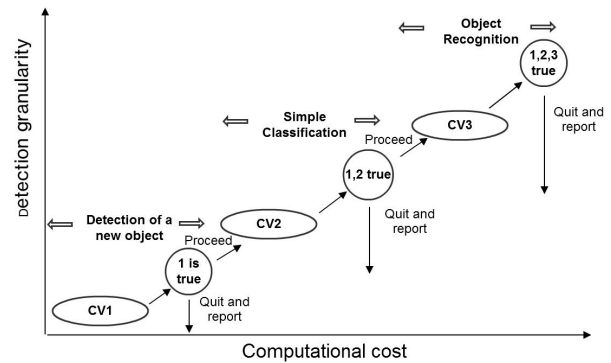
Detection granularity

Object Recognition

1,2,3 true

Quit and report

Simple Classification

Proceed

CV3

1,2 true

Quit and report

Detection of a new object

CV2

Proceed

1 is true

CV1

Quit and report

Computational cost